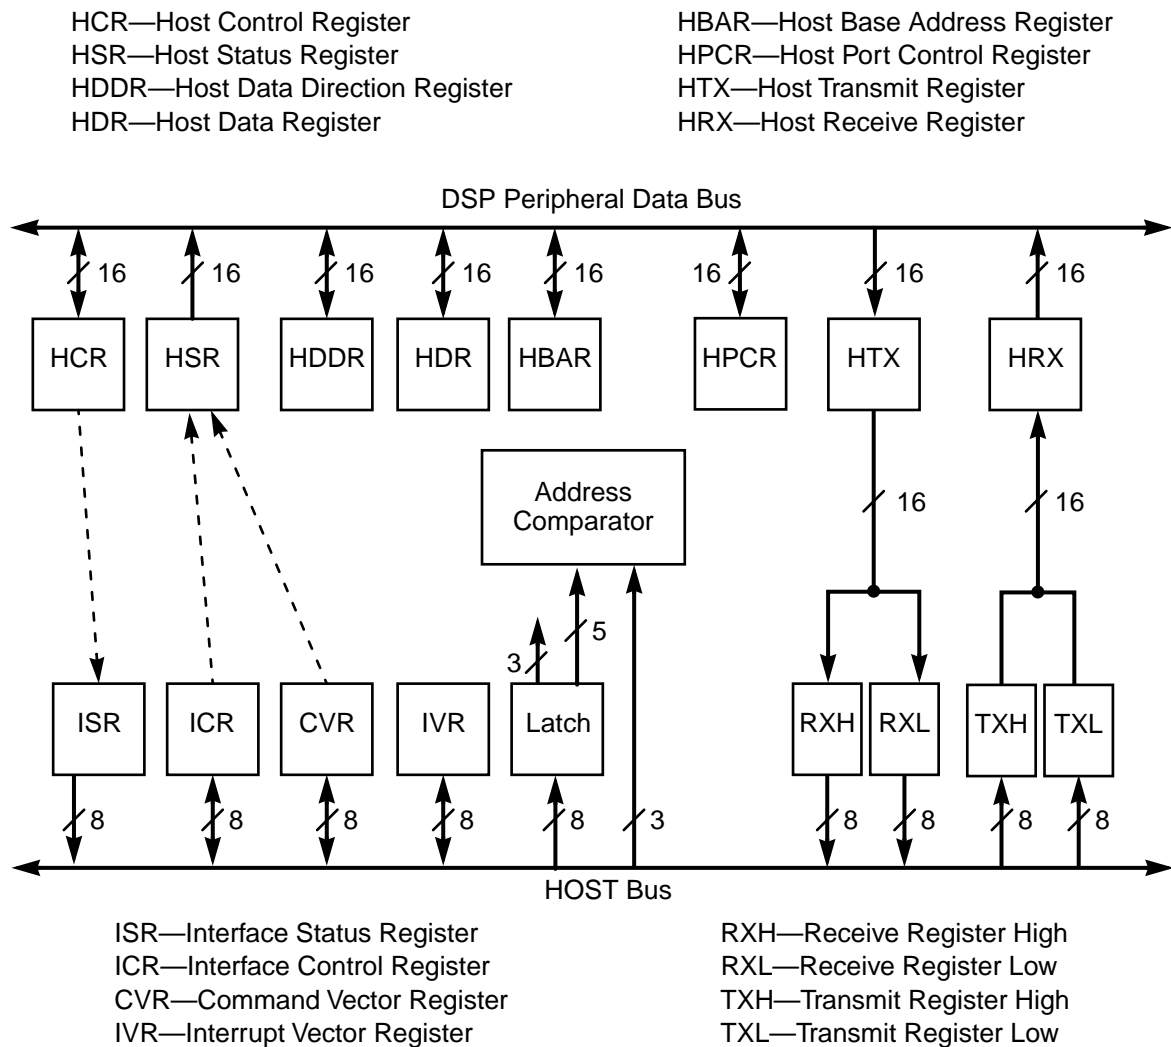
HCR—Host Control Register
HSR—Host Status Register
HDDR—Host Data Direction Register
HDR—Host Data Register

HBAR—Host Base Address Register
HPCR—Host Port Control Register
HTX—Host Transmit Register
HRX—Host Receive Register

DSP Peripheral Data Bus

16 16 16 16 16 16 16 16

HCR HSR HDDR HDR HBAR HPCR HTX HRX

Address Comparator

16 16

3 5

ISR ICR CVR IVR Latch RXH RXL TXH TXL

8 8 8 8 8 3 8 8 8 8

HOST Bus

ISR—Interface Status Register
ICR—Interface Control Register
CVR—Command Vector Register
IVR—Interrupt Vector Register

RXH—Receive Register High
RXL—Receive Register Low
TXH—Transmit Register High
TXL—Transmit Register Low